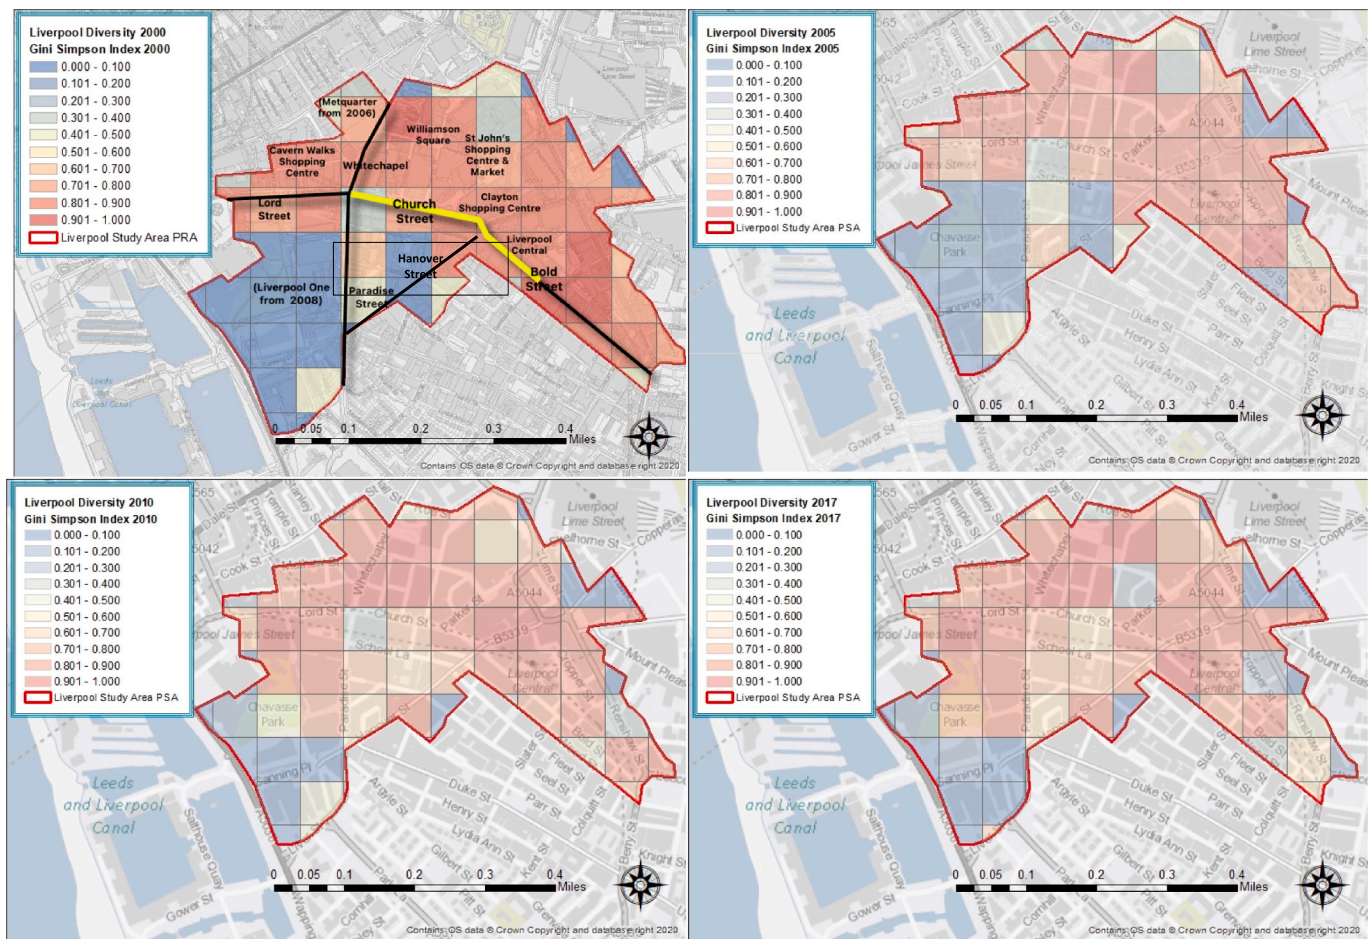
Liverpool Diversity 2000
Gini Simpson Index 2000
0.000 - 0.100
0.101 - 0.200
0.201 - 0.300
0.301 - 0.400
0.401 - 0.500
0.501 - 0.600
0.601 - 0.700
0.701 - 0.800
0.801 - 0.900
0.901 - 1.000
Liverpool Study Area PRA

(Metquarter from 2006)
Williamson Square
St John's Shopping Centre & Market
Cavern Walks Shopping Centre
Whitechapel
Lord Street
Church Street
Clayton Shopping Centre
Liverpool Central
Hanover Street
Bold Street
(Liverpool One from 2008)
Paradise Street
0 0.05 0.1 0.2 0.3 0.4 Miles
Contains OS data © Crown Copyright and database right 2020

Liverpool Diversity 2005
Gini Simpson Index 2005
0.000 - 0.100
0.101 - 0.200
0.201 - 0.300
0.301 - 0.400
0.401 - 0.500
0.501 - 0.600
0.601 - 0.700
0.701 - 0.800
0.801 - 0.900
0.901 - 1.000
Liverpool Study Area PSA
Liverpool Lime Street
Leeds and Liverpool Canal
Chavasse Park
0 0.05 0.1 0.2 0.3 0.4 Miles
Contains OS data © Crown Copyright and database right 2020

Liverpool Diversity 2010
Gini Simpson Index 2010
0.000 - 0.100
0.101 - 0.200
0.201 - 0.300
0.301 - 0.400
0.401 - 0.500
0.501 - 0.600
0.601 - 0.700
0.701 - 0.800
0.801 - 0.900
0.901 - 1.000
Liverpool Study Area PSA
Liverpool Lime Street
Leeds and Liverpool Canal
Chavasse Park
0 0.05 0.1 0.2 0.3 0.4 Miles
Contains OS data © Crown Copyright and database right 2020

Liverpool Diversity 2017
Gini Simpson Index 2017
0.000 - 0.100
0.101 - 0.200
0.201 - 0.300
0.301 - 0.400
0.401 - 0.500
0.501 - 0.600
0.601 - 0.700
0.701 - 0.800
0.801 - 0.900
0.901 - 1.000
Liverpool Study Area PSA
Liverpool Lime Street
Leeds and Liverpool Canal
Chavasse Park
0 0.05 0.1 0.2 0.3 0.4 Miles
Contains OS data © Crown Copyright and database right 2020